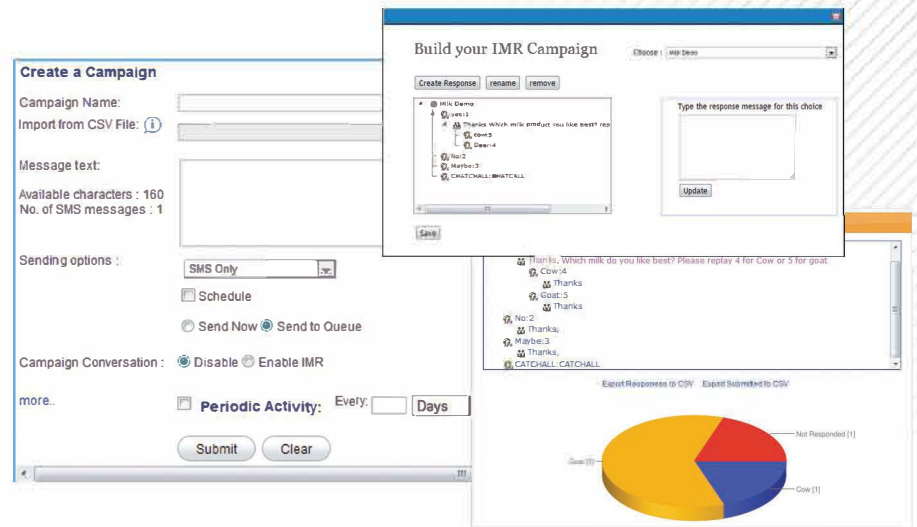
Create a Campaign

Campaign Name:

Import from CSV File:

Message text:

Available characters : 160
No. of SMS messages : 1

Sending options :
SMS Only
Schedule
Send Now Send to Queue

Campaign Conversation : Disable Enable IMR

more..
Periodic Activity: Every: Days

Submit Clear

Build your IMR Campaign
Choose : Milk Demo

Create Response rename remove

Milk Demo
yes:1
Thanks Which milk product you like best? rep
cow:5
Deer:4
No:2
Maybe:3
CATCHALL:CATCHALL

Type the response message for this choice

Update

Save

Thanks, Which milk do you like best? Please replay 4 for Cow or 5 for goat
Cow:4
Thanks
Goat:5
Thanks
No:2
Thanks,
Maybe:3
Thanks,
CATCHALL:CATCHALL

Export Responses to CSV Export Submitted to CSV

Not Responded [1]
Goat [3]
Cow [1]